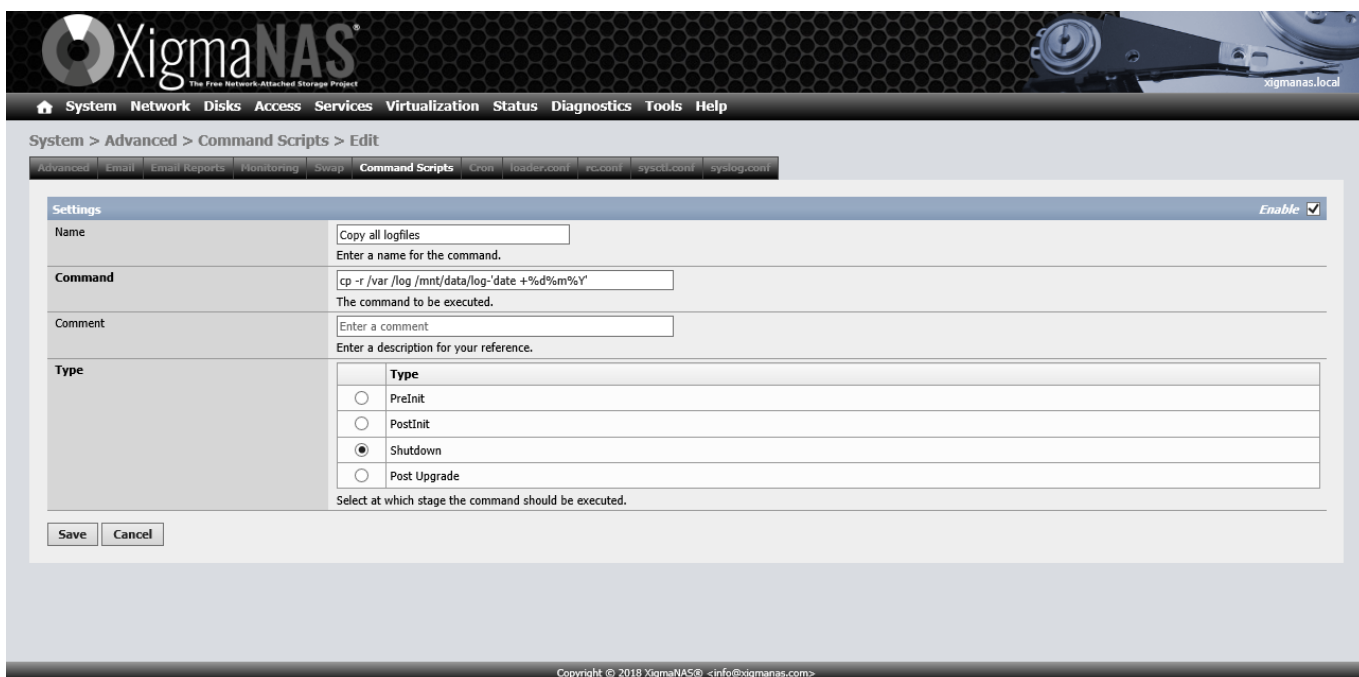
XigmaNAS®
The Free Network-Attached Storage Project

xigmanas.local

System Network Disks Access Services Virtualization Status Diagnostics Tools Help

System > Advanced > Command Scripts > Edit

Advanced | Email | Email Reports | Monitoring | Swap | Command Scripts | Cron | loader.conf | rc.conf | sysctl.conf | syslog.conf

Settings Enable ☑

Name
Copy all logfiles
Enter a name for the command.

Command
cp -r /var /log /mnt/data/log-'date +%d%m%Y'
The command to be executed.

Comment
Enter a comment
Enter a description for your reference.

Type

| | Type |
|---|---|
| ○ | PreInit |
| ○ | PostInit |
| ◉ | Shutdown |
| ○ | Post Upgrade |

Select at which stage the command should be executed.

Save Cancel

Copyright © 2018 XigmaNAS® <info@xigmanas.com>